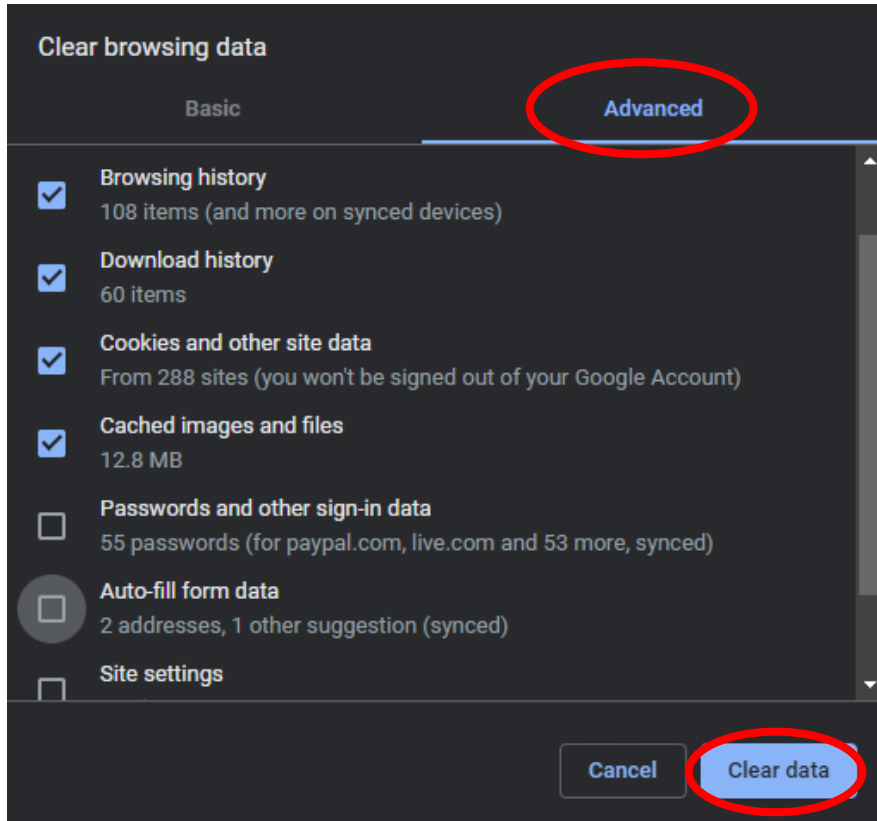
Clear browsing data

Basic

Advanced

Browsing history
108 items (and more on synced devices)

Download history
60 items

Cookies and other site data
From 288 sites (you won't be signed out of your Google Account)

Cached images and files
12.8 MB

Passwords and other sign-in data
55 passwords (for paypal.com, live.com and 53 more, synced)

Auto-fill form data
2 addresses, 1 other suggestion (synced)

Site settings

Cancel

Clear data